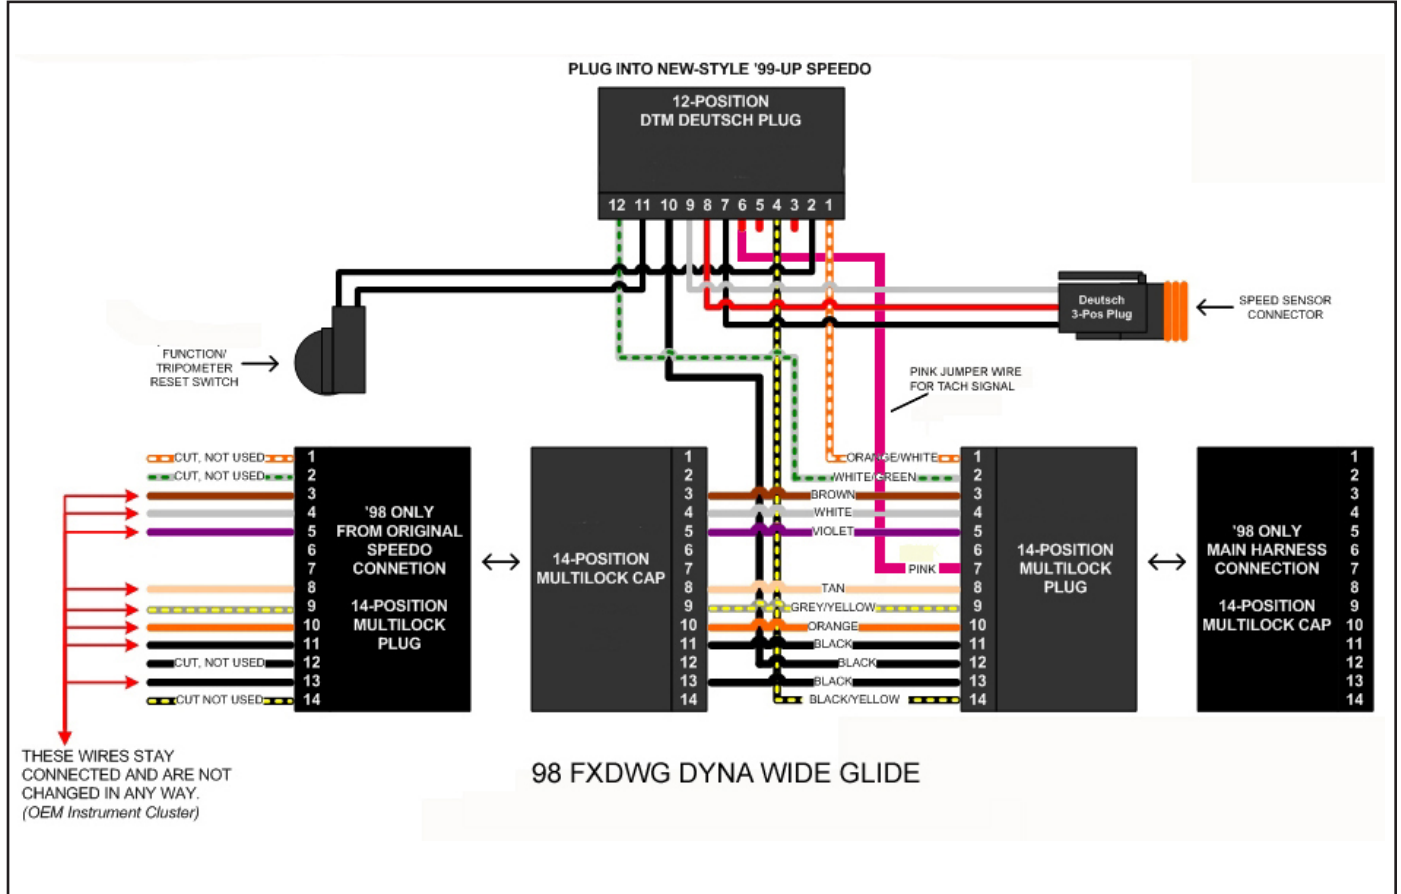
PLUG INTO NEW-STYLE '99-UP SPEEDO

12-POSITION
DTM DEUTSCH PLUG

12 11 10 9 8 7 6 5 4 3 2 1

Deutsch
3-Pos Plug

SPEED SENSOR
CONNECTOR

FUNCTION/
TRIPOMETER
RESET SWITCH

PINK JUMPER WIRE
FOR TACH SIGNAL

CUT, NOT USED
CUT, NOT USED
CUT, NOT USED
CUT NOT USED

1 2 3 4 5 6 7 8 9 10 11 12 13 14

'98 ONLY
FROM ORIGINAL
SPEEDO
CONNETION

14-POSITION
MULTILOCK
PLUG

14-POSITION
MULTILOCK CAP

1 2 3 4 5 6 7 8 9 10 11 12 13 14

ORANGE/WHITE
WHITE/GREEN
BROWN
WHITE
VIOLET
PINK
TAN
GREY/YELLOW
ORANGE
BLACK
BLACK
BLACK
BLACK/YELLOW

1 2 3 4 5 6 7 8 9 10 11 12 13 14

14-POSITION
MULTILOCK
PLUG

'98 ONLY
MAIN HARNESS
CONNECTION

14-POSITION
MULTILOCK CAP

1 2 3 4 5 6 7 8 9 10 11 12 13 14

THESE WIRES STAY CONNECTED AND ARE NOT CHANGED IN ANY WAY.
(OEM Instrument Cluster)

98 FXDWG DYNA WIDE GLIDE